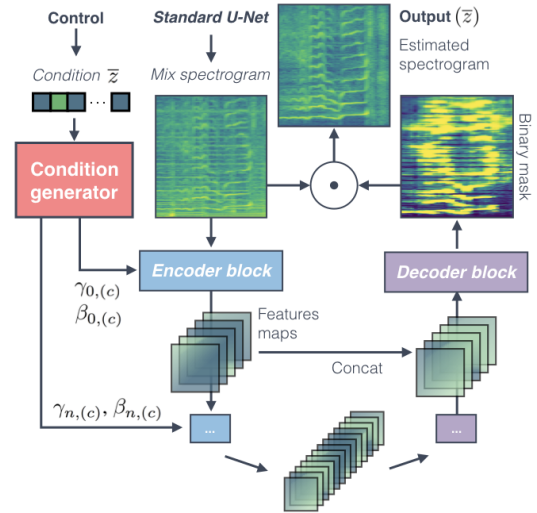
Control

Condition $\overline{z}$

...

Condition generator

Standard U-Net

Mix spectrogram

Output $(\overline{z})$

Estimated spectrogram

Binary mask

Encoder block

Decoder block

$\gamma_{0,(c)}$
$\beta_{0,(c)}$

Features maps

Concat

$\gamma_{n,(c)}, \beta_{n,(c)}$

...

...